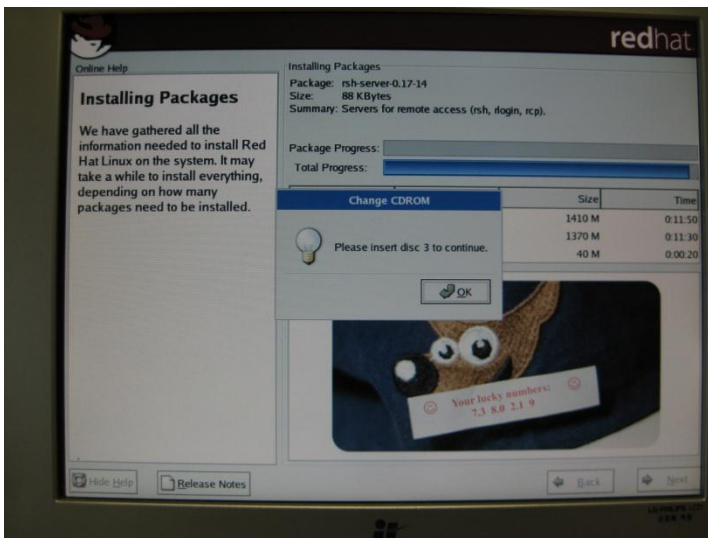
redhat

Online Help

Installing Packages

We have gathered all the information needed to install Red Hat Linux on the system. It may take a while to install everything, depending on how many packages need to be installed.

Installing Packages
Package: rsh-server-0.17-14
Size: 88 KBytes
Summary: Servers for remote access (rsh, rlogin, rcp).

Package Progress:
Total Progress:

| | Size | Time |
|---|---|---|
| | 1410 M | 0:11:50 |
| | 1370 M | 0:11:30 |
| | 40 M | 0:00:20 |

Change CDROM

Please insert disc 3 to continue.

OK

Your lucky numbers:
7.3 8.0 2.1 9

Hide Help

Release Notes

Back

Next